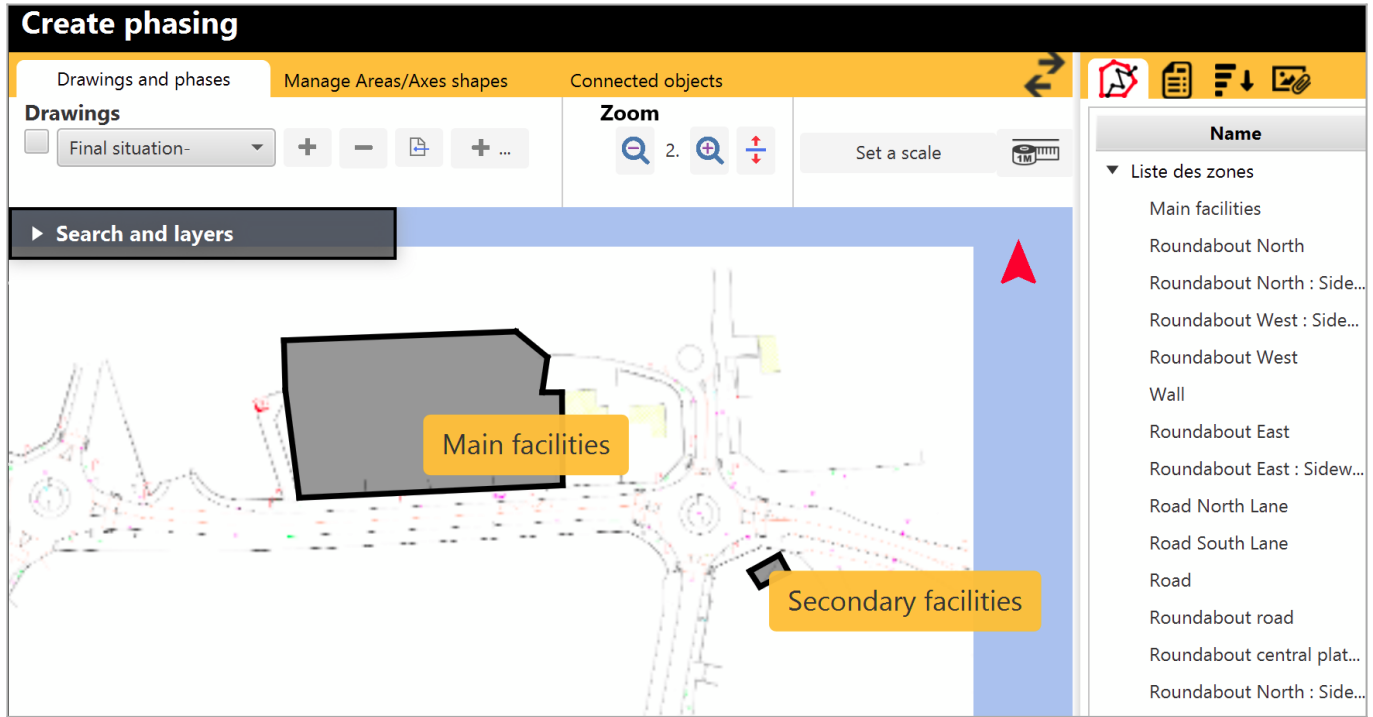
Create phasing

Drawings and phases | Manage Areas/Axes shapes | Connected objects

Drawings
Final situation-
+ − +...

Zoom
2.

Set a scale

1M

Search and layers

Main facilities

Secondary facilities

Name
Liste des zones
Main facilities
Roundabout North
Roundabout North : Side...
Roundabout West : Side...
Roundabout West
Wall
Roundabout East
Roundabout East : Sidew...
Road North Lane
Road South Lane
Road
Roundabout road
Roundabout central plat...
Roundabout North : Side...